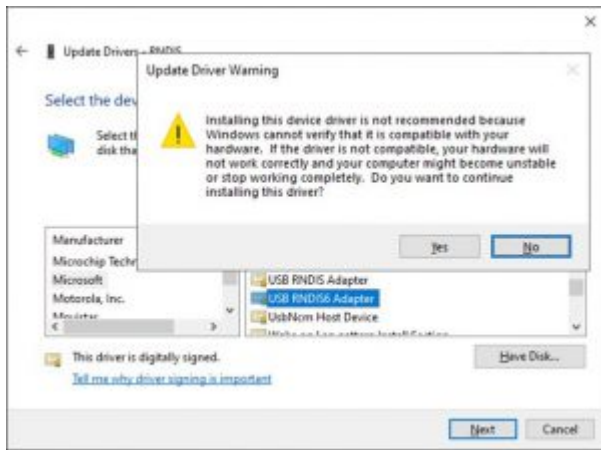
Update Drivers - RNDIS

Select the dev

Select th disk tha

Update Driver Warning

Installing this device driver is not recommended because Windows cannot verify that it is compatible with your hardware. If the driver is not compatible, your hardware will not work correctly and your computer might become unstable or stop working completely. Do you want to continue installing this driver?

Yes

No

Manufacturer

Microchip Techn

Microsoft

Motorola, Inc.

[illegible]

USB RNDIS Adapter

USB RNDIS6 Adapter

UsbNcm Host Device

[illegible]

This driver is digitally signed.

Tell me why driver signing is important

Have Disk...

Next

Cancel